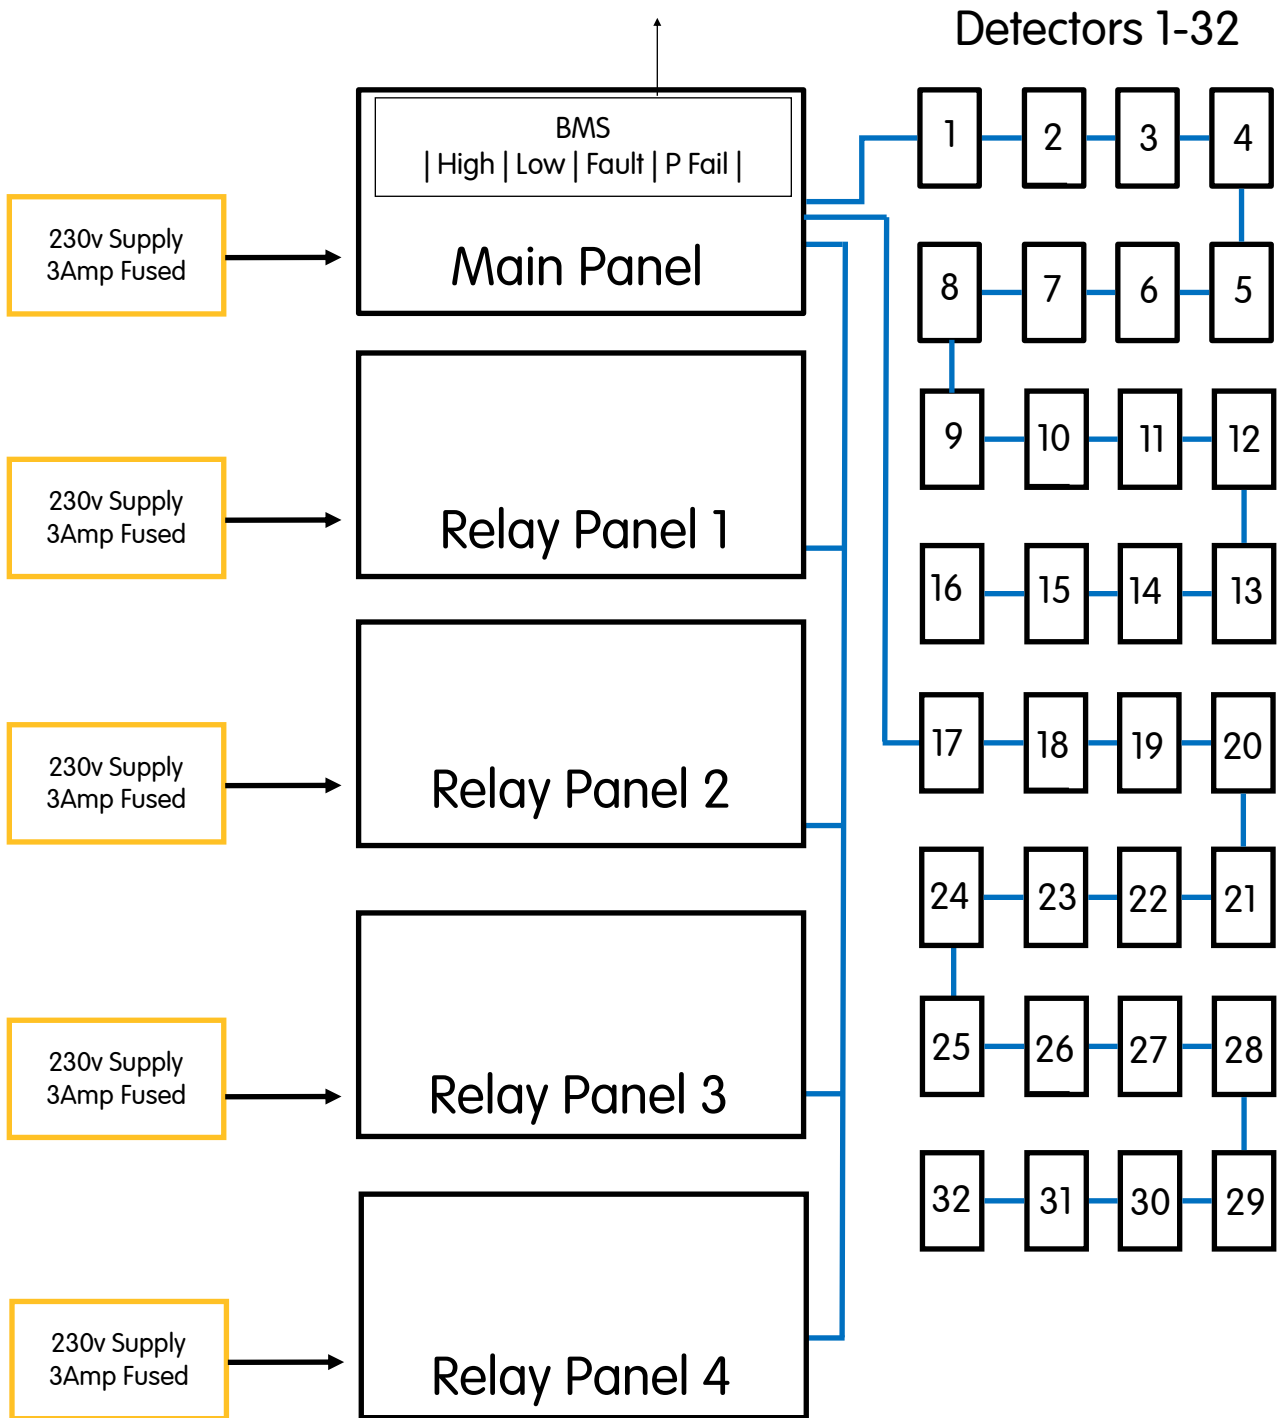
Detectors 1-32

230v Supply
3Amp Fused

BMS
| High | Low | Fault | P Fail |

Main Panel

1 2 3 4
8 7 6 5
9 10 11 12
16 15 14 13
17 18 19 20
24 23 22 21
25 26 27 28
32 31 30 29

230v Supply
3Amp Fused

Relay Panel 1

230v Supply
3Amp Fused

Relay Panel 2

230v Supply
3Amp Fused

Relay Panel 3

230v Supply
3Amp Fused

Relay Panel 4